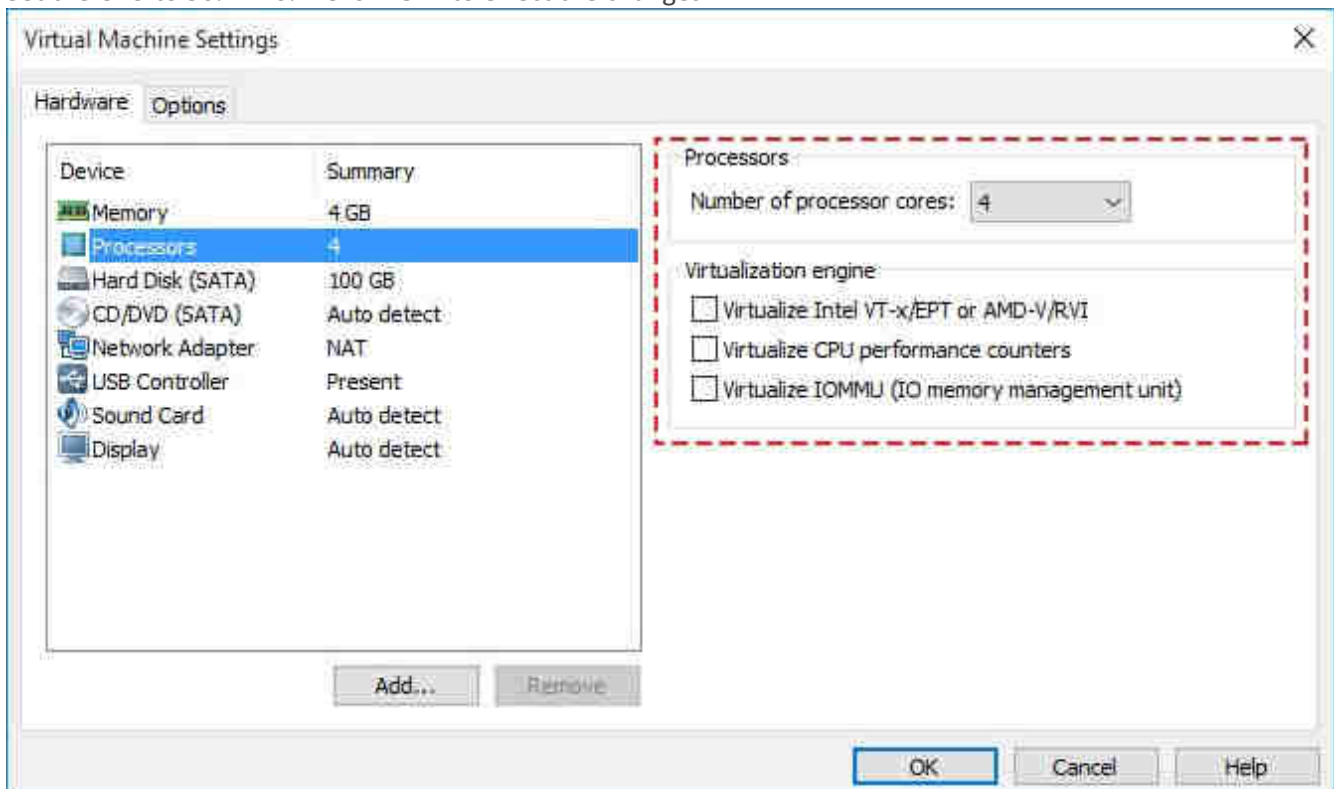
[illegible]

Virtual Machine Settings

×

Hardware Options

| Device | Summary |
|---|---|
| Memory | 4 GB |
| Processors | 4 |
| Hard Disk (SATA) | 100 GB |
| CD/DVD (SATA) | Auto detect |
| Network Adapter | NAT |
| USB Controller | Present |
| Sound Card | Auto detect |
| Display | Auto detect |

Add... Remove

Processors

Number of processor cores: 4

Virtualization engine

Virtualize Intel VT-x/EPT or AMD-V/RVI

Virtualize CPU performance counters

Virtualize IOMMU (IO memory management unit)

OK Cancel Help